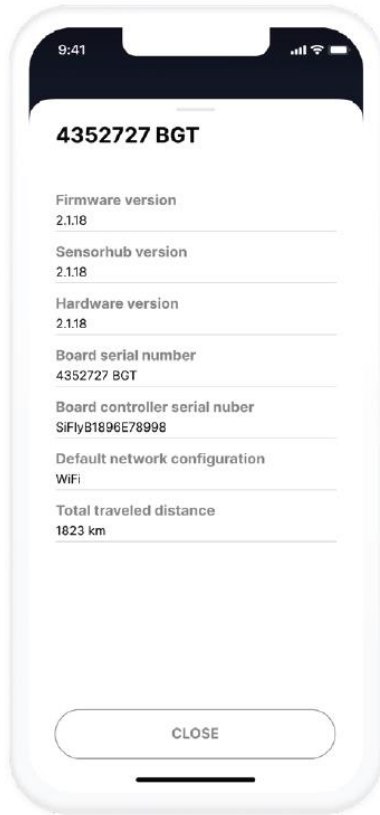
9:41

4352727 BGT

Firmware version
2.1.18

Sensorhub version
2.1.18

Hardware version
2.1.18

Board serial number
4352727 BGT

Board controller serial nuber
SiFlyB1896E78998

Default network configuration
WiFi

Total traveled distance
1823 km

CLOSE